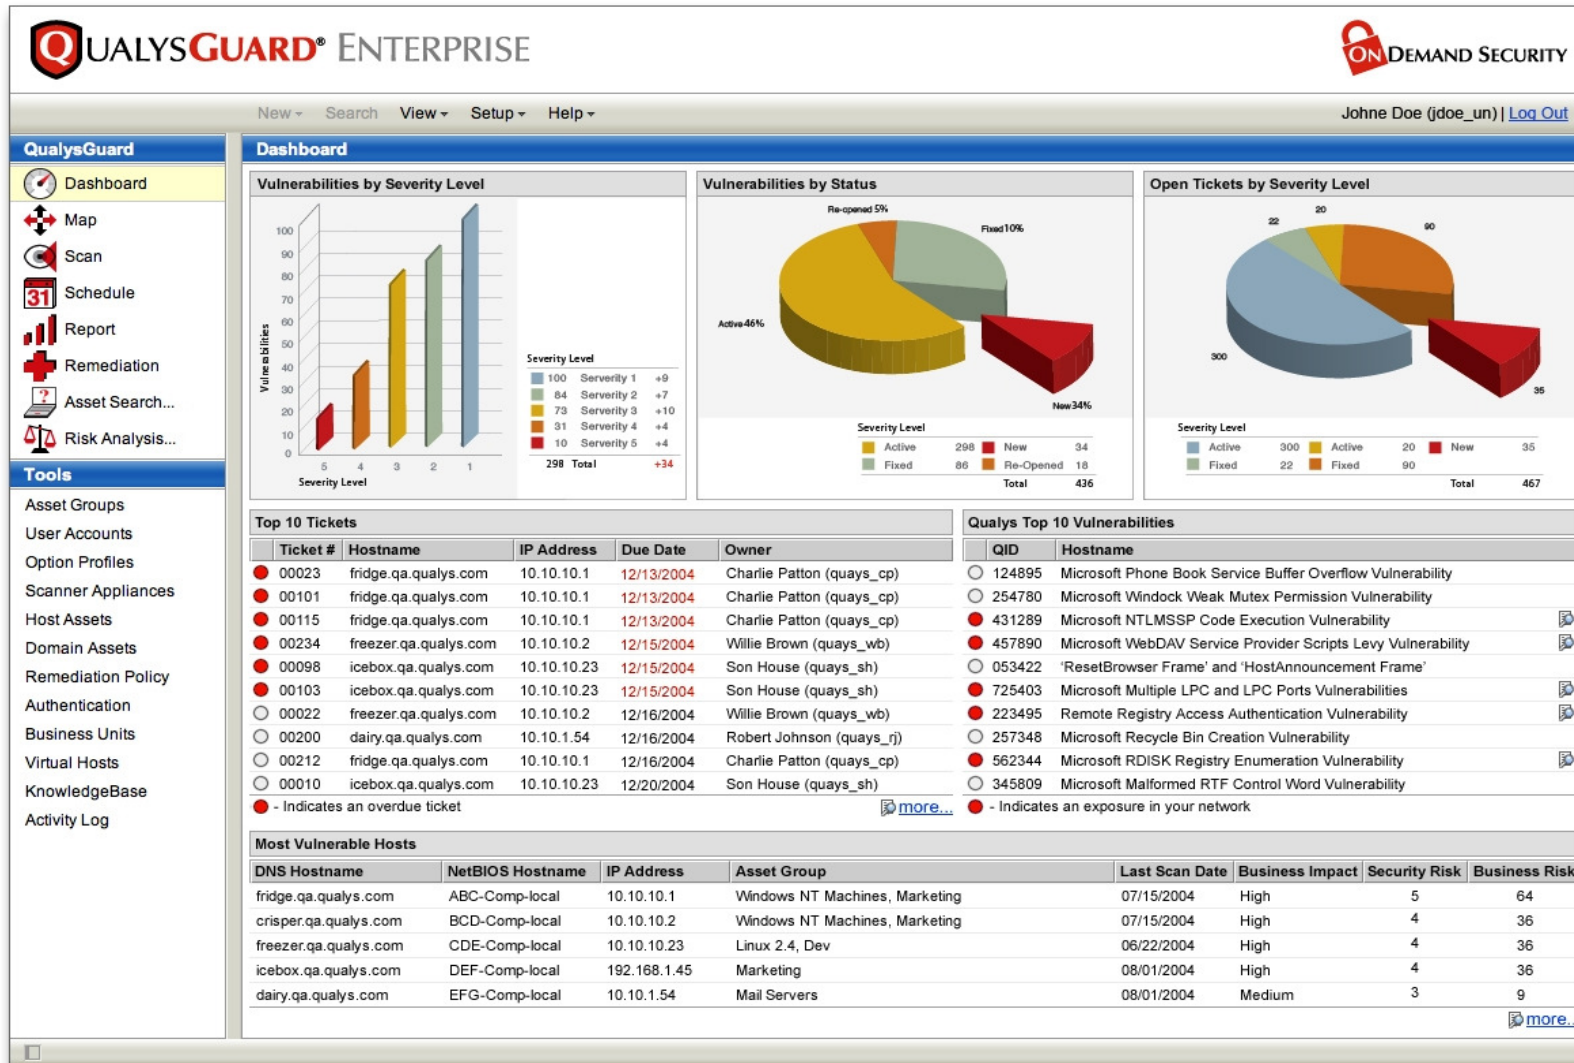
QUALYSGUARD® ENTERPRISE

ON DEMAND SECURITY

New ▾ Search View ▾ Setup ▾ Help ▾

Johne Doe (jdoe_un) | Log Out

QualysGuard

Dashboard
Map
Scan
31 Schedule
Report
Remediation
Asset Search...
Risk Analysis...

Tools

Asset Groups
User Accounts
Option Profiles
Scanner Appliances
Host Assets
Domain Assets
Remediation Policy
Authentication
Business Units
Virtual Hosts
KnowledgeBase
Activity Log

Dashboard

Vulnerabilities by Severity Level

100 90 80 70 60 50 40 30 20 10 0

Vulnerabilities

5 4 3 2 1

Severity Level

Severity Level

| | | | |
|---|---|---|---|
| 100 | Serverity 1 | +9 |
| 84 | Serverity 2 | +7 |
| 73 | Serverity 3 | +10 |
| 31 | Serverity 4 | +4 |
| 10 | Serverity 5 | +4 |
| 298 | Total | +34 |

Vulnerabilities by Status

Re-opened 5%
Fixed 10%
Active 46%
New 34%

Severity Level

| | | | |
|---|---|---|---|
| Active | 298 | New | 34 |
| Fixed | 86 | Re-Opened | 18 |
| | | Total | 436 |

Open Tickets by Severity Level

20 22 90 300 35

Severity Level

| | | | | | |
|---|---|---|---|---|---|
| Active | 300 | Active | 20 | New | 35 |
| Fixed | 22 | Fixed | 90 | | |
| | | | | Total | 467 |

Top 10 Tickets

| Ticket # | Hostname | IP Address | Due Date | Owner |
|---|---|---|---|---|
| 00023 | fridge.qa.qualys.com | 10.10.10.1 | 12/13/2004 | Charlie Patton (quays_cp) |
| 00101 | fridge.qa.qualys.com | 10.10.10.1 | 12/13/2004 | Charlie Patton (quays_cp) |
| 00115 | fridge.qa.qualys.com | 10.10.10.1 | 12/13/2004 | Charlie Patton (quays_cp) |
| 00234 | freezer.qa.qualys.com | 10.10.10.2 | 12/15/2004 | Willie Brown (quays_wb) |
| 00098 | icebox.qa.qualys.com | 10.10.10.23 | 12/15/2004 | Son House (quays_sh) |
| 00103 | icebox.qa.qualys.com | 10.10.10.23 | 12/15/2004 | Son House (quays_sh) |
| 00022 | freezer.qa.qualys.com | 10.10.10.2 | 12/16/2004 | Willie Brown (quays_wb) |
| 00200 | dairy.qa.qualys.com | 10.10.1.54 | 12/16/2004 | Robert Johnson (quays_rj) |
| 00212 | fridge.qa.qualys.com | 10.10.10.1 | 12/16/2004 | Charlie Patton (quays_cp) |
| 00010 | icebox.qa.qualys.com | 10.10.10.23 | 12/20/2004 | Son House (quays_sh) |

- Indicates an overdue ticket
more...

Qualys Top 10 Vulnerabilities

| QID | Hostname |
|---|---|
| 124895 | Microsoft Phone Book Service Buffer Overflow Vulnerability |
| 254780 | Microsoft Windock Weak Mutex Permission Vulnerability |
| 431289 | Microsoft NTLMSSP Code Execution Vulnerability |
| 457890 | Microsoft WebDAV Service Provider Scripts Levy Vulnerability |
| 053422 | 'ResetBrowser Frame' and 'HostAnnouncement Frame' |
| 725403 | Microsoft Multiple LPC and LPC Ports Vulnerabilities |
| 223495 | Remote Registry Access Authentication Vulnerability |
| 257348 | Microsoft Recycle Bin Creation Vulnerability |
| 562344 | Microsoft RDISK Registry Enumeration Vulnerability |
| 345809 | Microsoft Malformed RTF Control Word Vulnerability |

- Indicates an exposure in your network

Most Vulnerable Hosts

| DNS Hostname | NetBIOS Hostname | IP Address | Asset Group | Last Scan Date | Business Impact | Security Risk | Business Risk |
|---|---|---|---|---|---|---|---|
| fridge.qa.qualys.com | ABC-Comp-local | 10.10.10.1 | Windows NT Machines, Marketing | 07/15/2004 | High | 5 | 64 |
| crisper.qa.qualys.com | BCD-Comp-local | 10.10.10.2 | Windows NT Machines, Marketing | 07/15/2004 | High | 4 | 36 |
| freezer.qa.qualys.com | CDE-Comp-local | 10.10.10.23 | Linux 2.4, Dev | 06/22/2004 | High | 4 | 36 |
| icebox.qa.qualys.com | DEF-Comp-local | 192.168.1.45 | Marketing | 08/01/2004 | High | 4 | 36 |
| dairy.qa.qualys.com | EFG-Comp-local | 10.10.1.54 | Mail Servers | 08/01/2004 | Medium | 3 | 9 |

more...